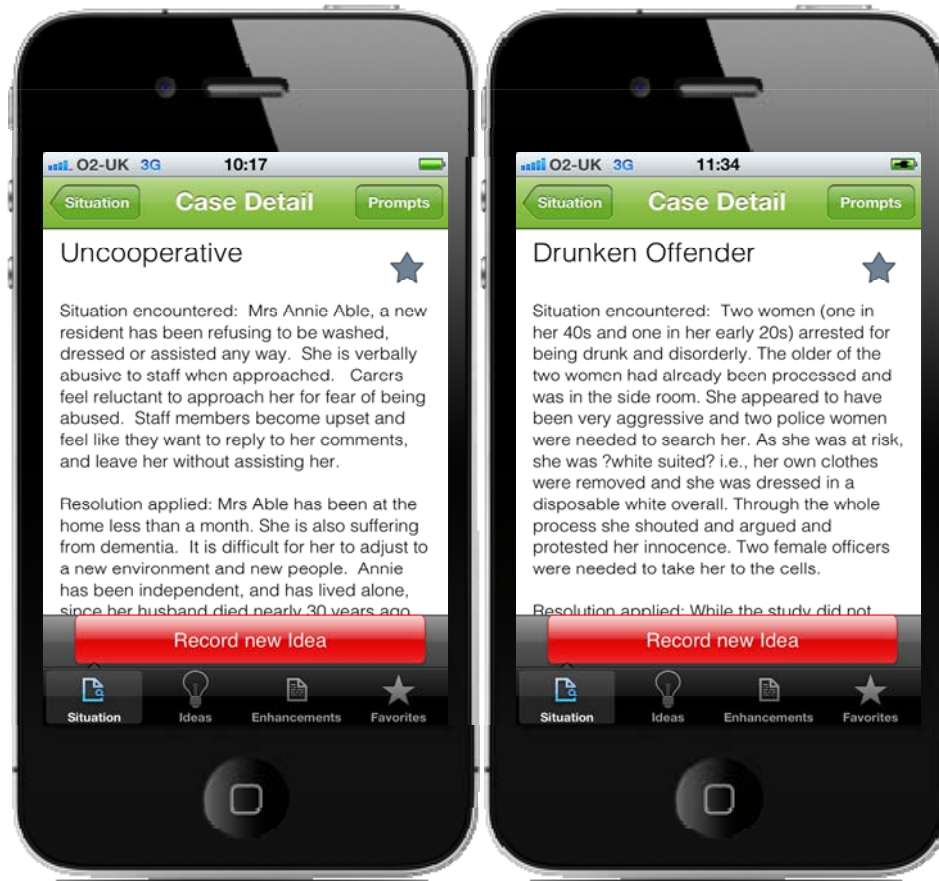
O2-UK 3G 10:17

Situation Case Detail Prompts

Uncooperative

Situation encountered: Mrs Annie Able, a new resident has been refusing to be washed, dressed or assisted any way. She is verbally abusive to staff when approached. Carers feel reluctant to approach her for fear of being abused. Staff members become upset and feel like they want to reply to her comments, and leave her without assisting her.

Resolution applied: Mrs Able has been at the home less than a month. She is also suffering from dementia. It is difficult for her to adjust to a new environment and new people. Annie has been independent, and has lived alone, since her husband died nearly 30 years ago

Record new Idea

Situation Ideas Enhancements Favorites

O2-UK 3G 11:34

Situation Case Detail Prompts

Drunken Offender

Situation encountered: Two women (one in her 40s and one in her early 20s) arrested for being drunk and disorderly. The older of the two women had already been processed and was in the side room. She appeared to have been very aggressive and two police women were needed to search her. As she was at risk, she was ?white suited? i.e., her own clothes were removed and she was dressed in a disposable white overall. Through the whole process she shouted and argued and protested her innocence. Two female officers were needed to take her to the cells.

Resolution applied: While the study did not

Record new Idea

Situation Ideas Enhancements Favorites